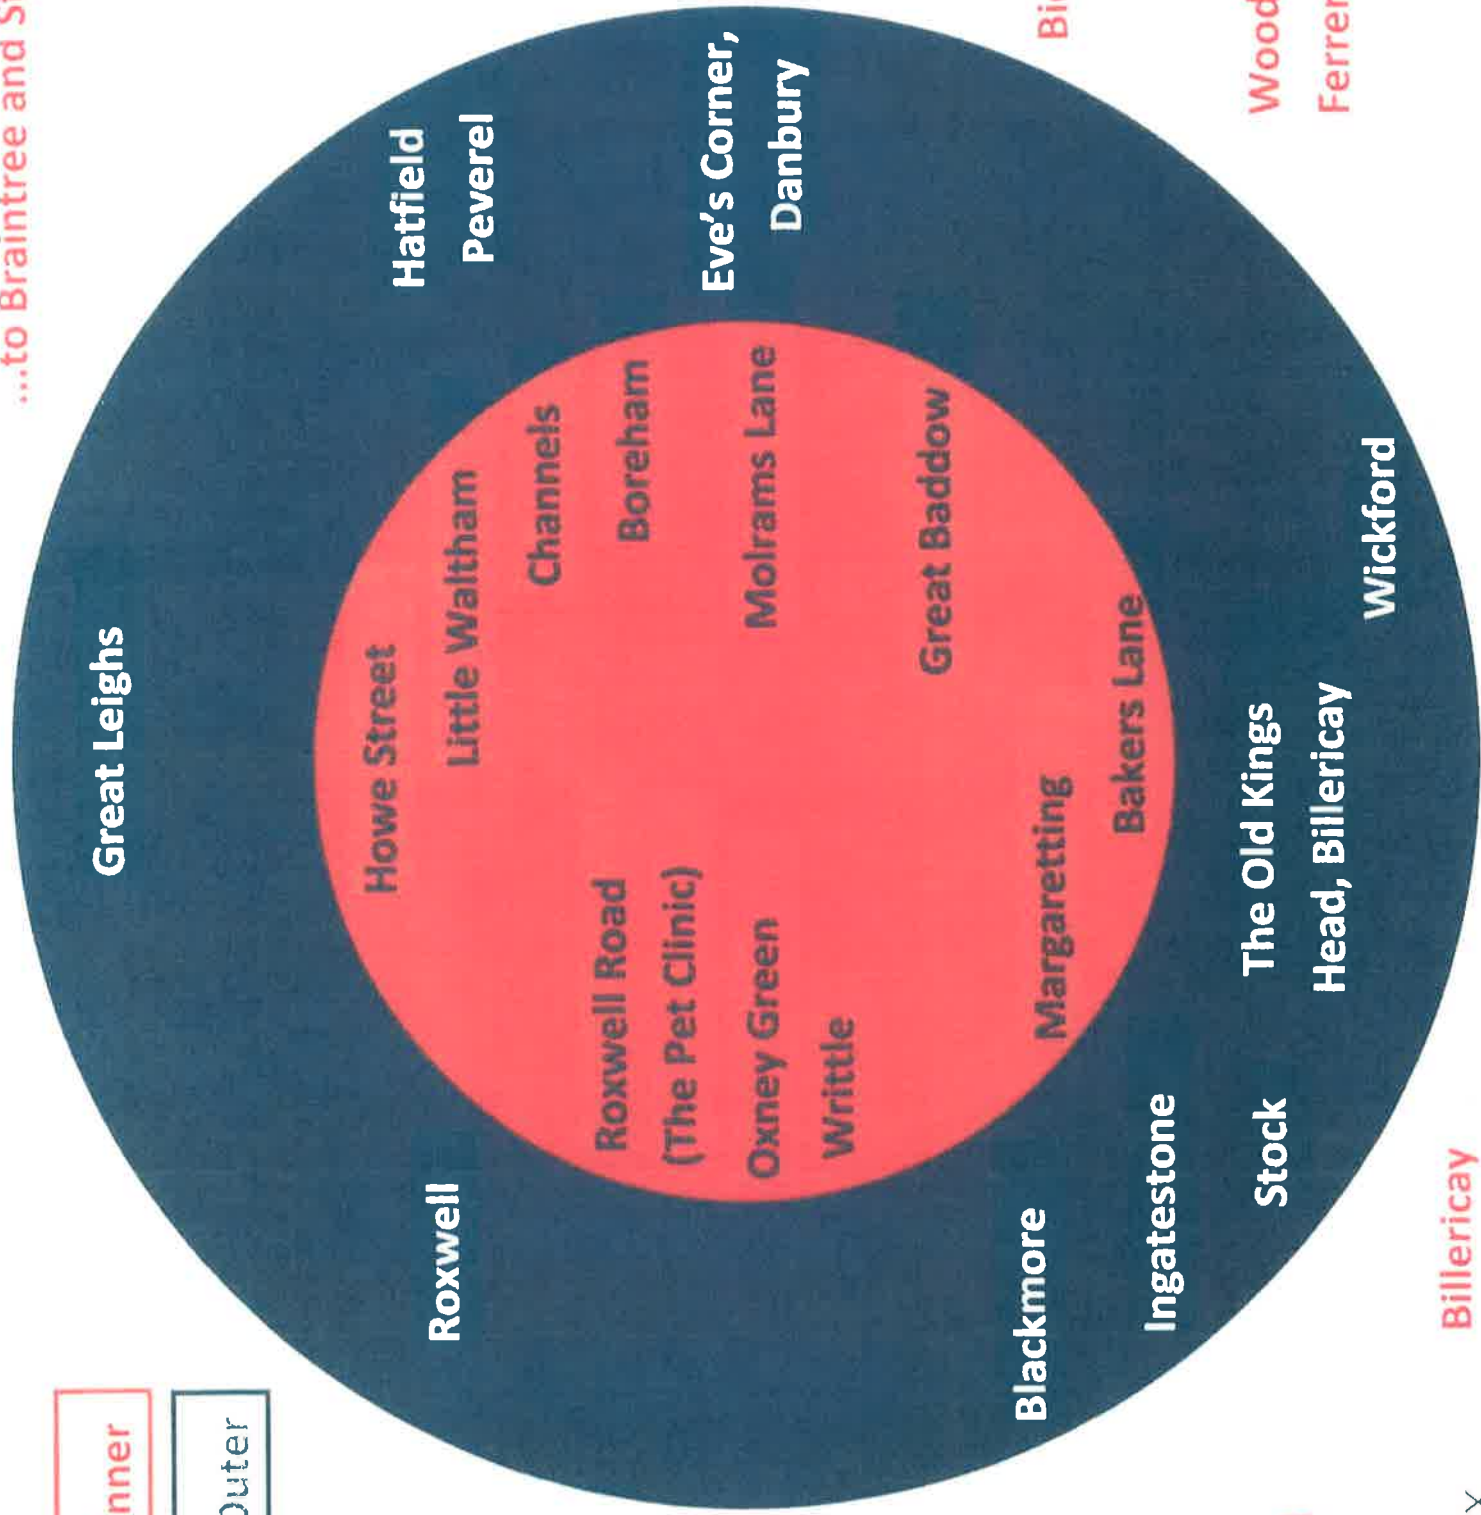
...to Braintree and S

nner

Outer

Great Leighs

Hatfield Peverel

Eve's Corner, Danbury

Howe Street

Little Waltham

Channels

Boreham

Molrams Lane

Great Baddow

Bakers Lane

Roxwell Road (The Pet Clinic)

Oxney Green

Writtle

Margaretting

Roxwell

Blackmore

Ingatestone

Stock

The Old Kings Head, Billericay

Wickford

Billericay

Bi

Wood Ferrer